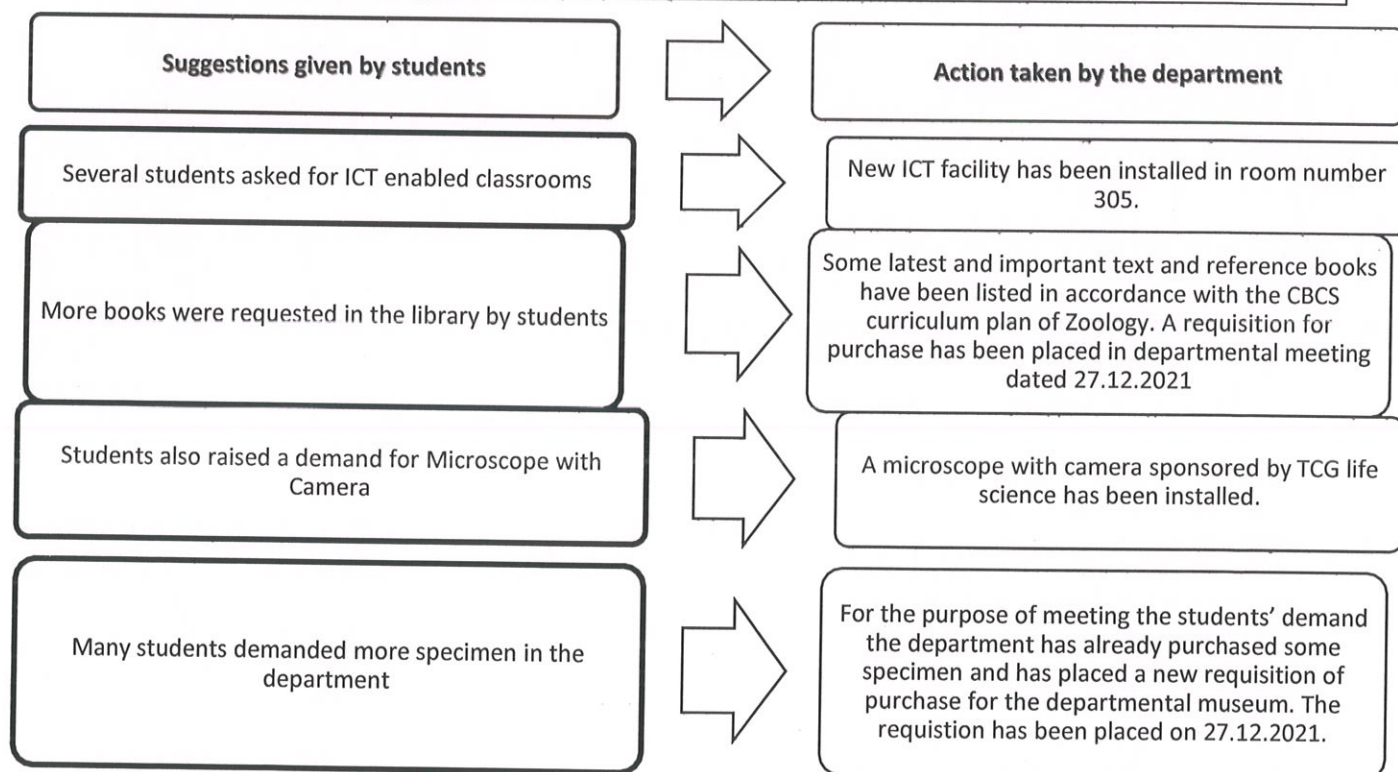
Suggestions given by students

Action taken by the department

Several students asked for ICT enabled classrooms

New ICT facility has been installed in room number 305.

More books were requested in the library by students

Some latest and important text and reference books have been listed in accordance with the CBCS curriculum plan of Zoology. A requisition for purchase has been placed in departmental meeting dated 27.12.2021

Students also raised a demand for Microscope with Camera

A microscope with camera sponsored by TCG life science has been installed.

Many students demanded more specimen in the department

For the purpose of meeting the students' demand the department has already purchased some specimen and has placed a new requisition of purchase for the departmental museum. The requistion has been placed on 27.12.2021.